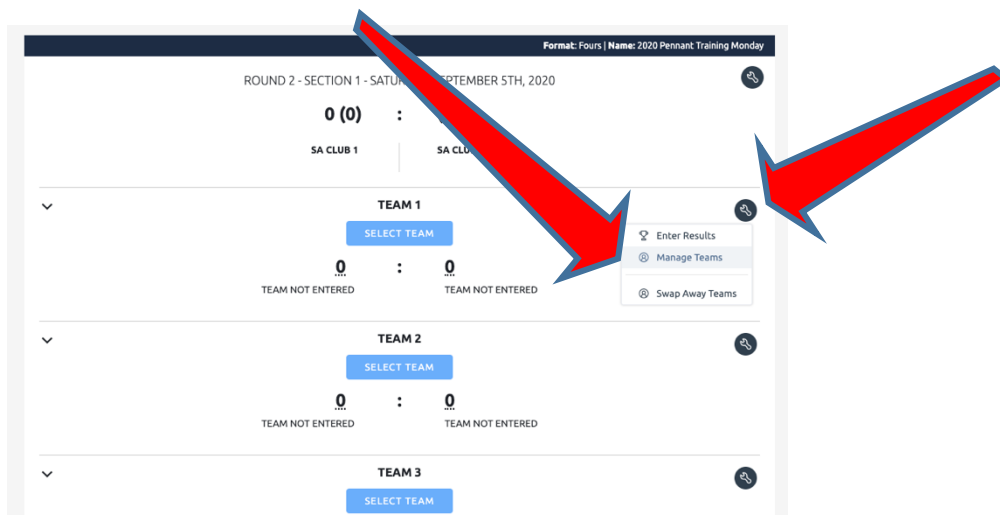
**Format**: Fours | **Name**: 2020 Pennant Training Monday

ROUND 2 - SECTION 1 - SATU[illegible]EPTEMBER 5TH, 2020

0 (0) :

SA CLUB 1

SA CLU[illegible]

TEAM 1

SELECT TEAM

0 : 0

TEAM NOT ENTERED

TEAM NOT ENTERED

Enter Results

Manage Teams

Swap Away Teams

TEAM 2

SELECT TEAM

0 : 0

TEAM NOT ENTERED

TEAM NOT ENTERED

TEAM 3

SELECT TEAM